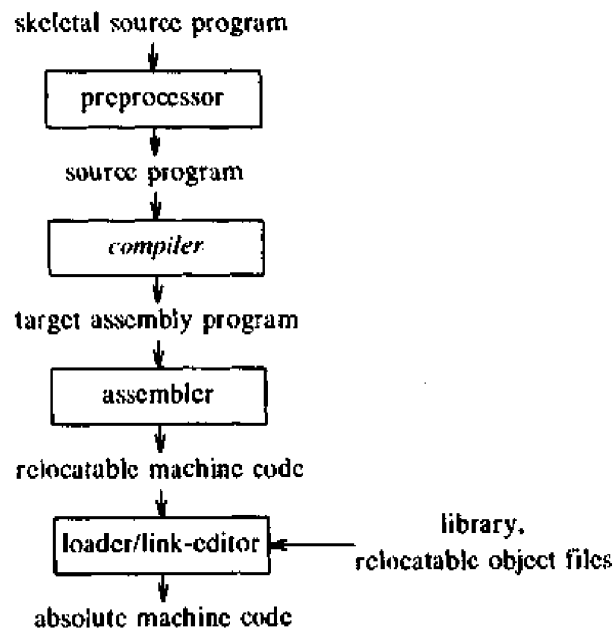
skeletal source program

preprocessor

source program

compiler

target assembly program

assembler

relocatable machine code

loader/link-editor

library, relocatable object files

absolute machine code